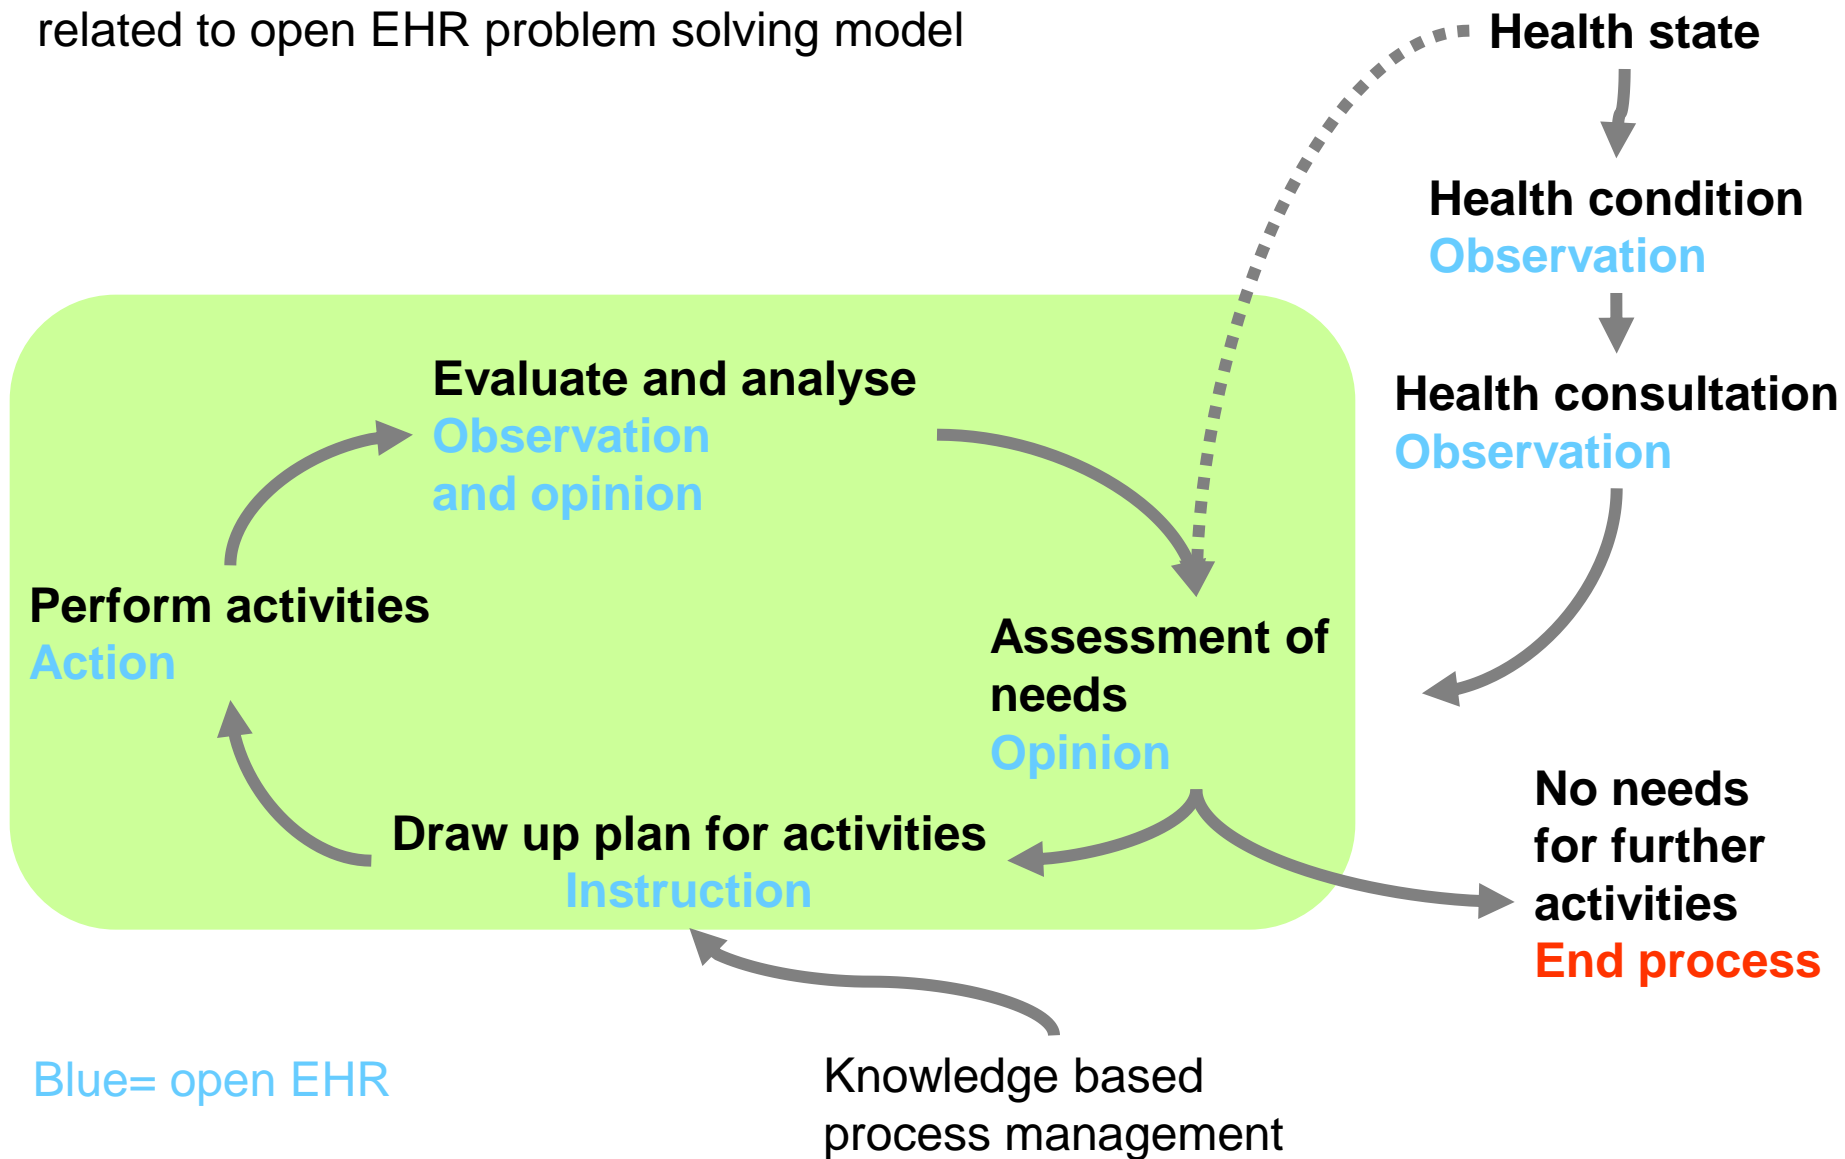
related to open EHR problem solving model

Health state

Health condition
Observation

Health consultation
Observation

Evaluate and analyse
Observation
and opinion

Perform activities
Action

Assessment of needs
Opinion

Draw up plan for activities
Instruction

No needs for further activities
End process

Blue= open EHR

Knowledge based process management